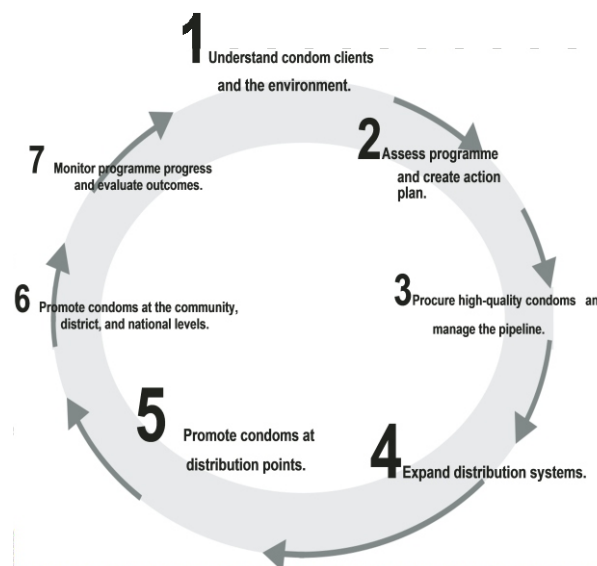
1 Understand condom clients and the environment.

2 Assess programme and create action plan.

3 Procure high-quality condoms an manage the pipeline.

4 Expand distribution systems.

5 Promote condoms at distribution points.

6 Promote condoms at the community, district, and national levels.

7 Monitor programme progress and evaluate outcomes.